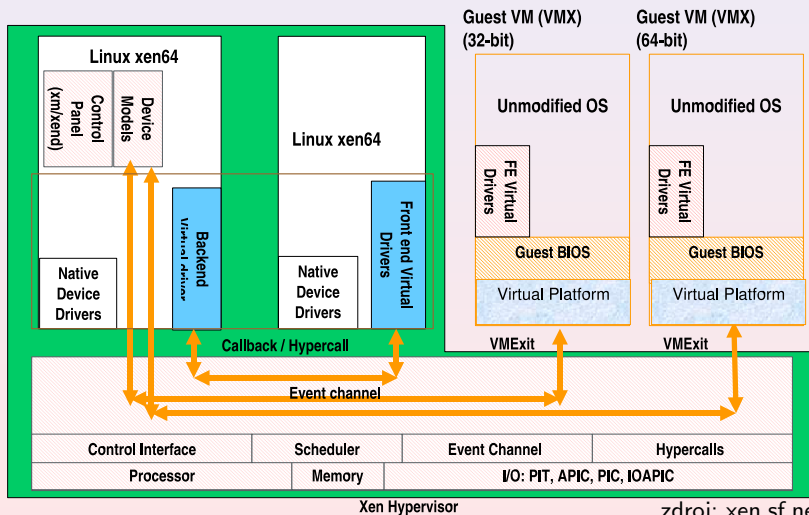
Guest VM (VMX) (32-bit)

Guest VM (VMX) (64-bit)

Linux xen64

Control Panel (xm/xend)

Device Models

Linux xen64

Unmodified OS

Unmodified OS

FE Virtual Drivers

FE Virtual Drivers

Backend Virtual driver

Front end Virtual Drivers

Guest BIOS

Guest BIOS

Native Device Drivers

Native Device Drivers

Virtual Platform

Virtual Platform

Callback / Hypercall

VMExit

VMExit

Event channel

| Control Interface | Scheduler | Event Channel | Hypercalls |
|---|---|---|---|
| Processor | Memory | I/O: PIT, APIC, PIC, IOAPIC | |

Xen Hypervisor

zdroj: xen.sf.ne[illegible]